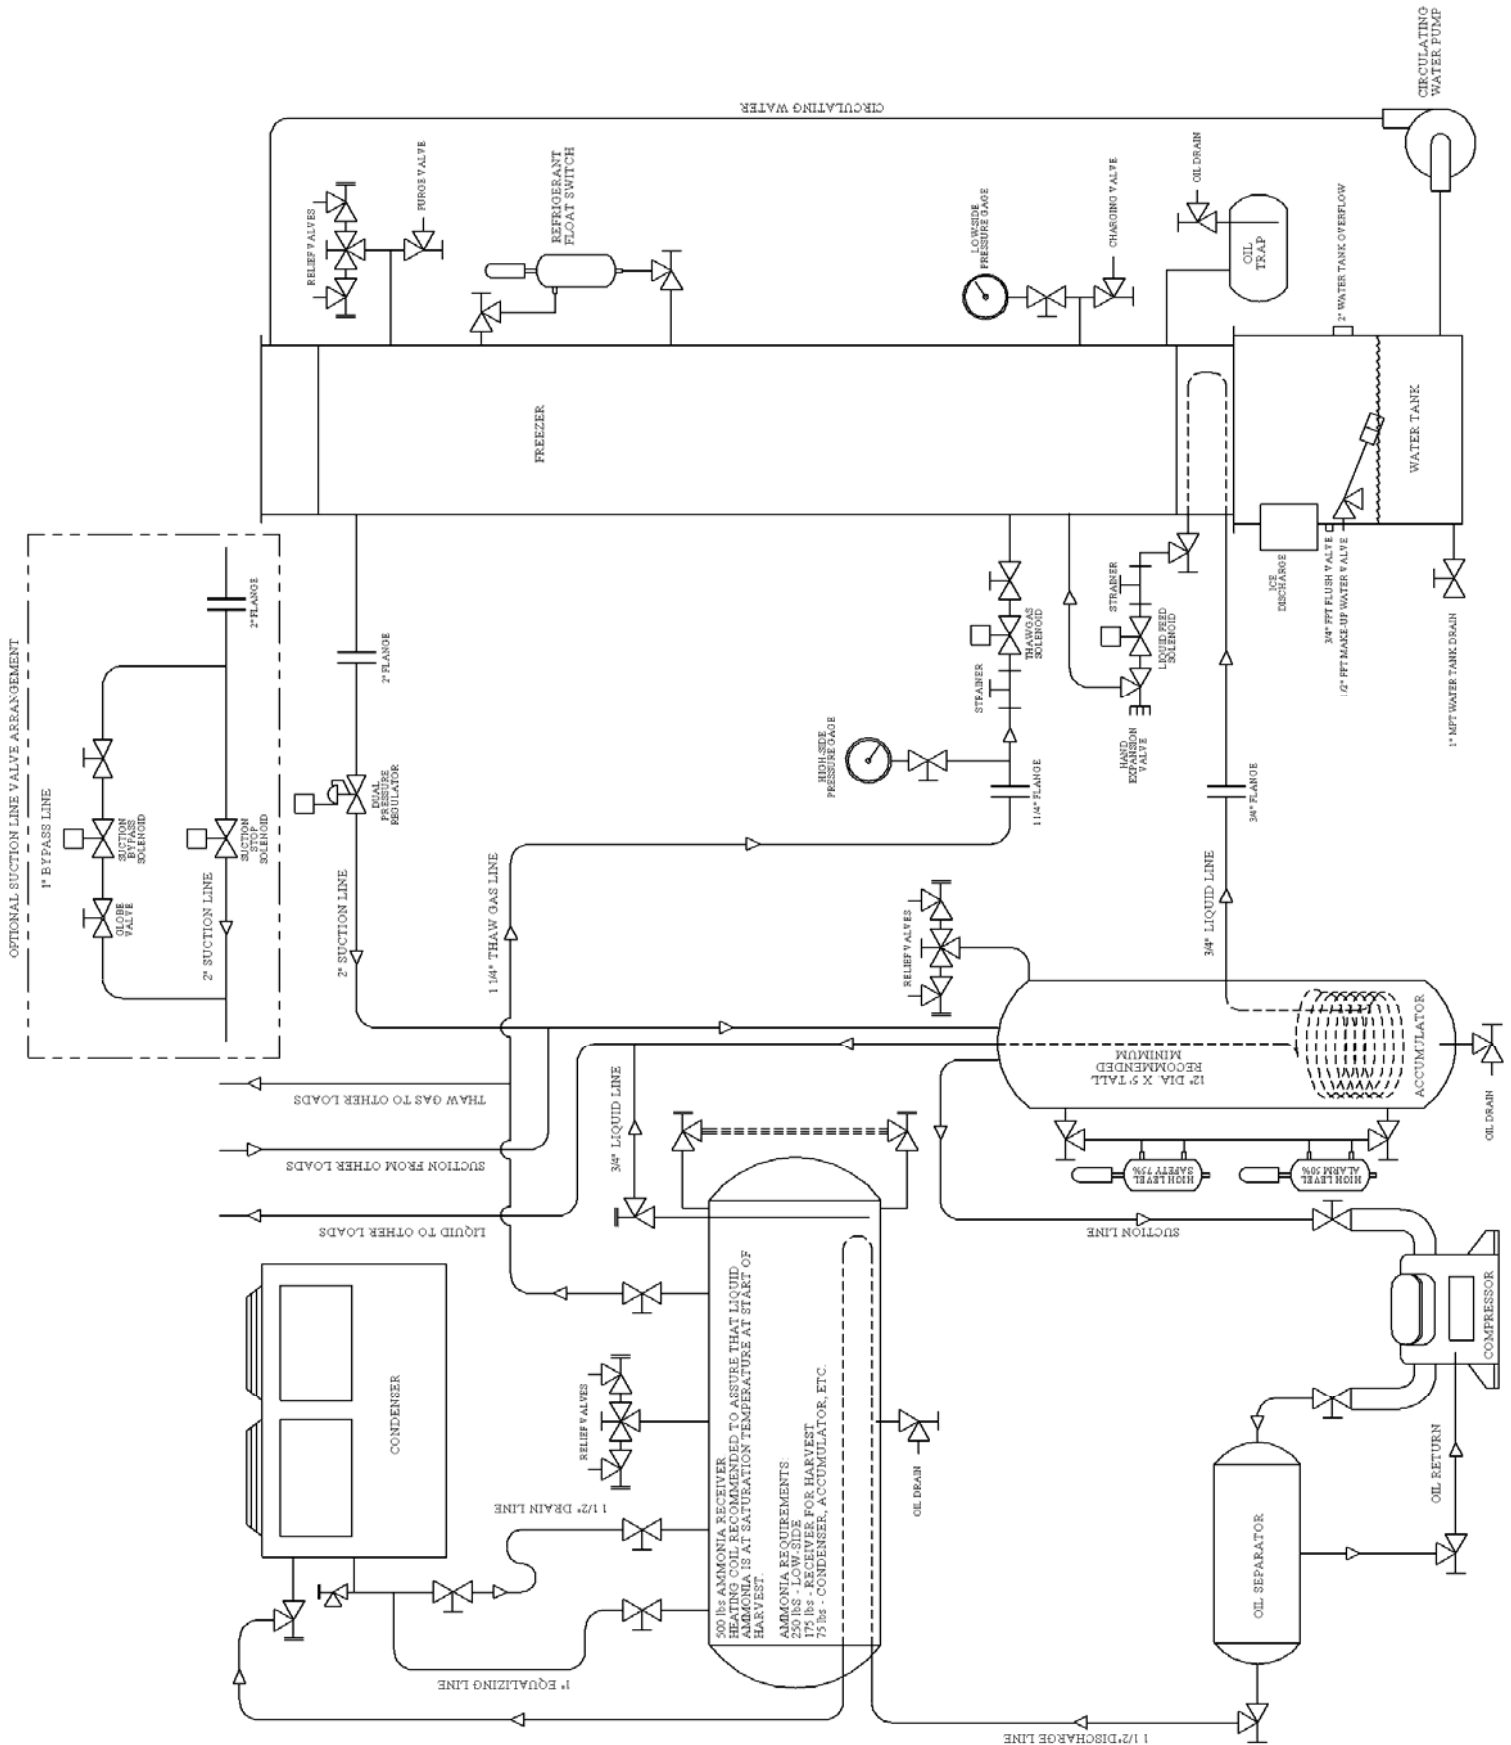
CIRCULATING WATER PUMP

CIRCULATING WATER

RELIEF VALVES

PURGE VALVE

REFRIGERANT FLOAT SWITCH

LOW-SIDE PRESSURE GAGE

CHARGING VALVE

OIL DRAIN

OIL TRAP

2" WATER TANK OVERFLOW

FREEZER

WATER TANK

ICE DISCHARGE

3/4" FPT FLUSH VALVE

1/2" FPT MAKE-UP WATER VALVE

1" MPT WATER TANK DRAIN

OPTIONAL SUCTION LINE VALVE ARRANGEMENT

1" BYPASS LINE

2" FLANGE

GLOBE VALVE

SUCTION BYPASS SOLENOID

2" SUCTION LINE

SUCTION STOP SOLENOID

2" FLANGE

DUAL PRESSURE REGULATOR

2" SUCTION LINE

THAWGAS SOLENOID

STRAINER

HIGH-SIDE PRESSURE GAGE

1 1/4" FLANGE

1 1/4" THAW GAS LINE

STRAINER

LIQUID FEED SOLENOID

HAND EXPANSION VALVE

3/4" FLANGE

3/4" LIQUID LINE

RELIEF VALVES

12" DIA. X 5' TALL RECOMMENDED MINIMUM

ACCUMULATOR

OIL DRAIN

HIGH LEVEL SAFETY 75%

HIGH LEVEL ALARM 50%

THAW GAS TO OTHER LOADS

SUCTION FROM OTHER LOADS

LIQUID TO OTHER LOADS

3/4" LIQUID LINE

SUCTION LINE

COMPRESSOR

CONDENSER

RELIEF VALVES

500 lbs AMMONIA RECEIVER
HEATING COIL RECOMMENDED TO ASSURE THAT LIQUID AMMONIA IS AT SATURATION TEMPERATURE AT START OF HARVEST.

AMMONIA REQUIREMENTS:
250 lbs - LOW-SIDE
175 lbs - RECEIVER FOR HARVEST
75 lbs - CONDENSER, ACCUMULATOR, ETC.

OIL DRAIN

1 1/2" DRAIN LINE

1" EQUALIZING LINE

OIL RETURN

OIL SEPARATOR

1 1/2" DISCHARGE LINE